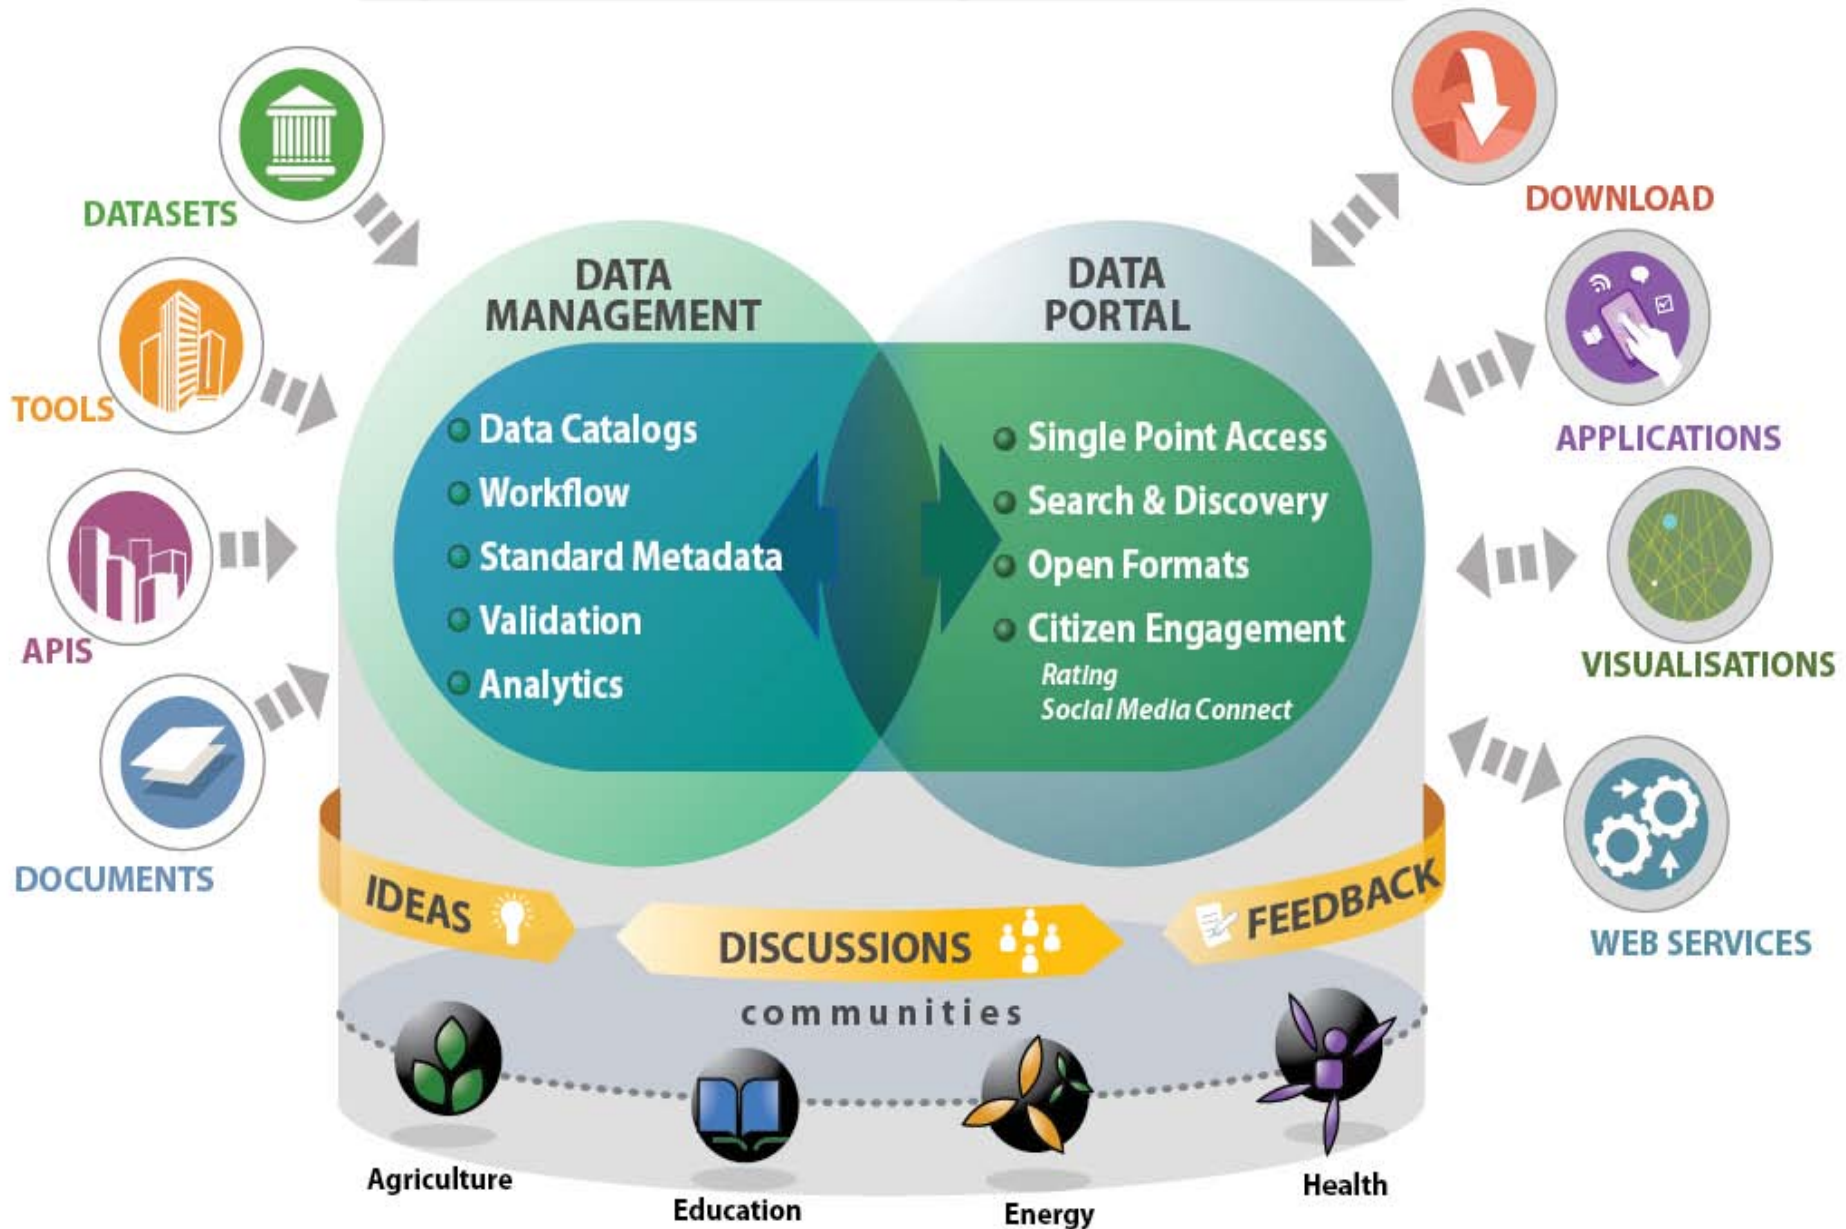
DATASETS

TOOLS

APIS

DOCUMENTS

DATA MANAGEMENT

Data Catalogs
Workflow
Standard Metadata
Validation
Analytics

DATA PORTAL

Single Point Access
Search & Discovery
Open Formats
Citizen Engagement
Rating
Social Media Connect

DOWNLOAD

APPLICATIONS

VISUALISATIONS

WEB SERVICES

IDEAS

DISCUSSIONS

FEEDBACK

communities

Agriculture

Education

Energy

Health